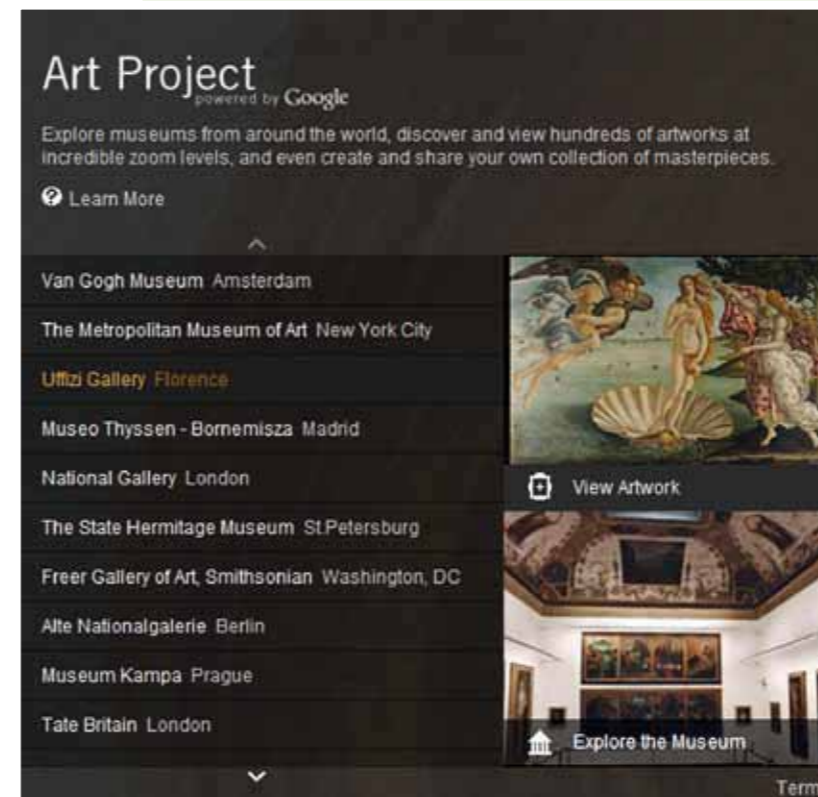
Art Project powered by Google

Explore museums from around the world, discover and view hundreds of artworks at incredible zoom levels, and even create and share your own collection of masterpieces.

Learn More

Van Gogh Museum Amsterdam

The Metropolitan Museum of Art New York City

Uffizi Gallery Florence

Museo Thyssen - Bornemisza Madrid

National Gallery London

The State Hermitage Museum St.Petersburg

Freer Gallery of Art, Smithsonian Washington, DC

Alte Nationalgalerie Berlin

Museum Kampa Prague

Tate Britain London

View Artwork

Explore the Museum

Term